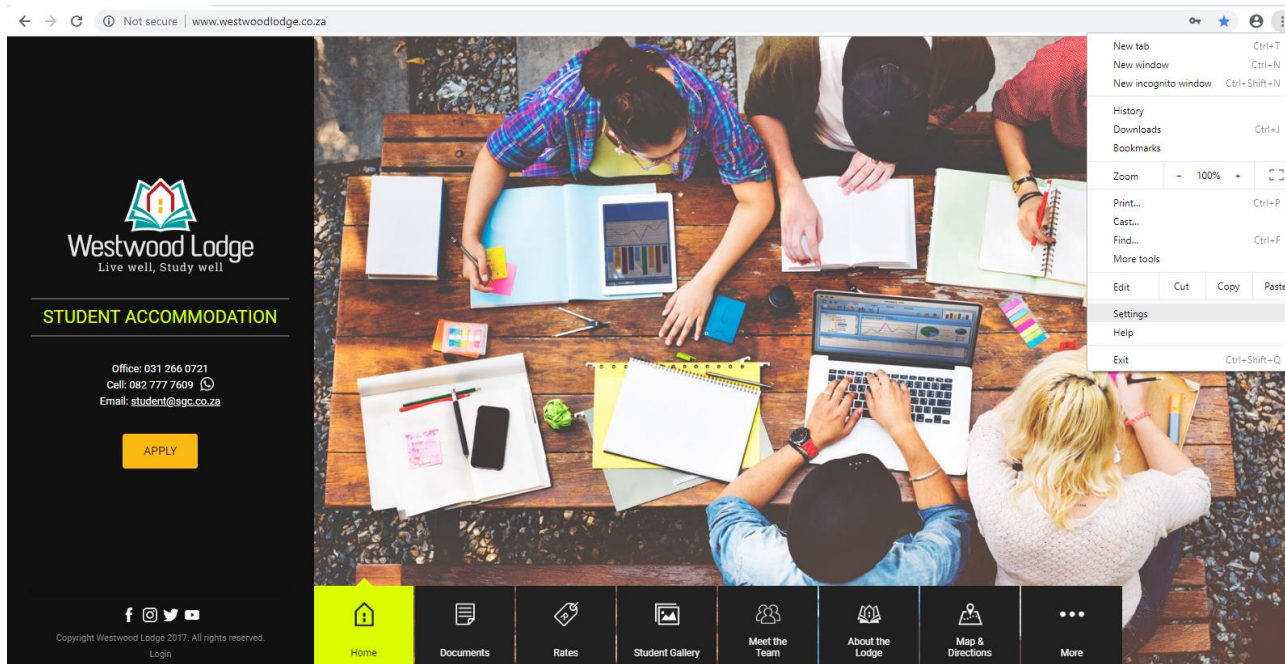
Not secure | www.westwoodlodge.co.za

Westwood Lodge
Live well, Study well

STUDENT ACCOMMODATION

Office: 031 266 0721
Cell: 082 777 7609
Email: student@sgc.co.za

APPLY

Copyright Westwood Lodge 2017. All rights reserved.
Login

Home
Documents
Rates
Student Gallery
Meet the Team
About the Lodge
Map & Directions
More

New tab Ctrl+T
New window Ctrl+N
New incognito window Ctrl+Shift+N
History
Downloads Ctrl+J
Bookmarks
Zoom – 100% +
Print... Ctrl+P
Cast...
Find... Ctrl+F
More tools
Edit Cut Copy Paste
Settings
Help
Exit Ctrl+Shift+Q